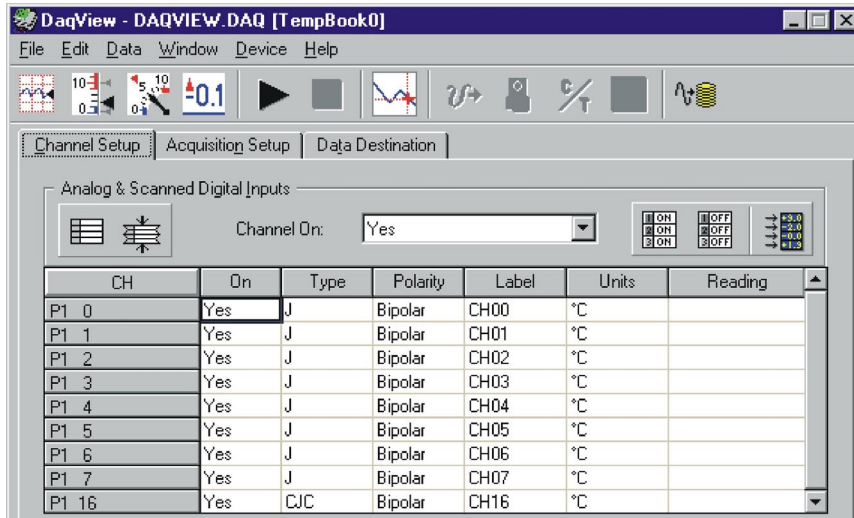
DaqView - DAQVIEW.DAQ [TempBook0]

File Edit Data Window Device Help

0.1

Channel Setup | Acquisition Setup | Data Destination

Analog & Scanned Digital Inputs

Channel On: Yes

| CH | On | Type | Polarity | Label | Units | Reading |
|---|---|---|---|---|---|---|
| P1 0 | Yes | J | Bipolar | CH00 | °C | |
| P1 1 | Yes | J | Bipolar | CH01 | °C | |
| P1 2 | Yes | J | Bipolar | CH02 | °C | |
| P1 3 | Yes | J | Bipolar | CH03 | °C | |
| P1 4 | Yes | J | Bipolar | CH04 | °C | |
| P1 5 | Yes | J | Bipolar | CH05 | °C | |
| P1 6 | Yes | J | Bipolar | CH06 | °C | |
| P1 7 | Yes | J | Bipolar | CH07 | °C | |
| P1 16 | Yes | CJC | Bipolar | CH16 | °C | |